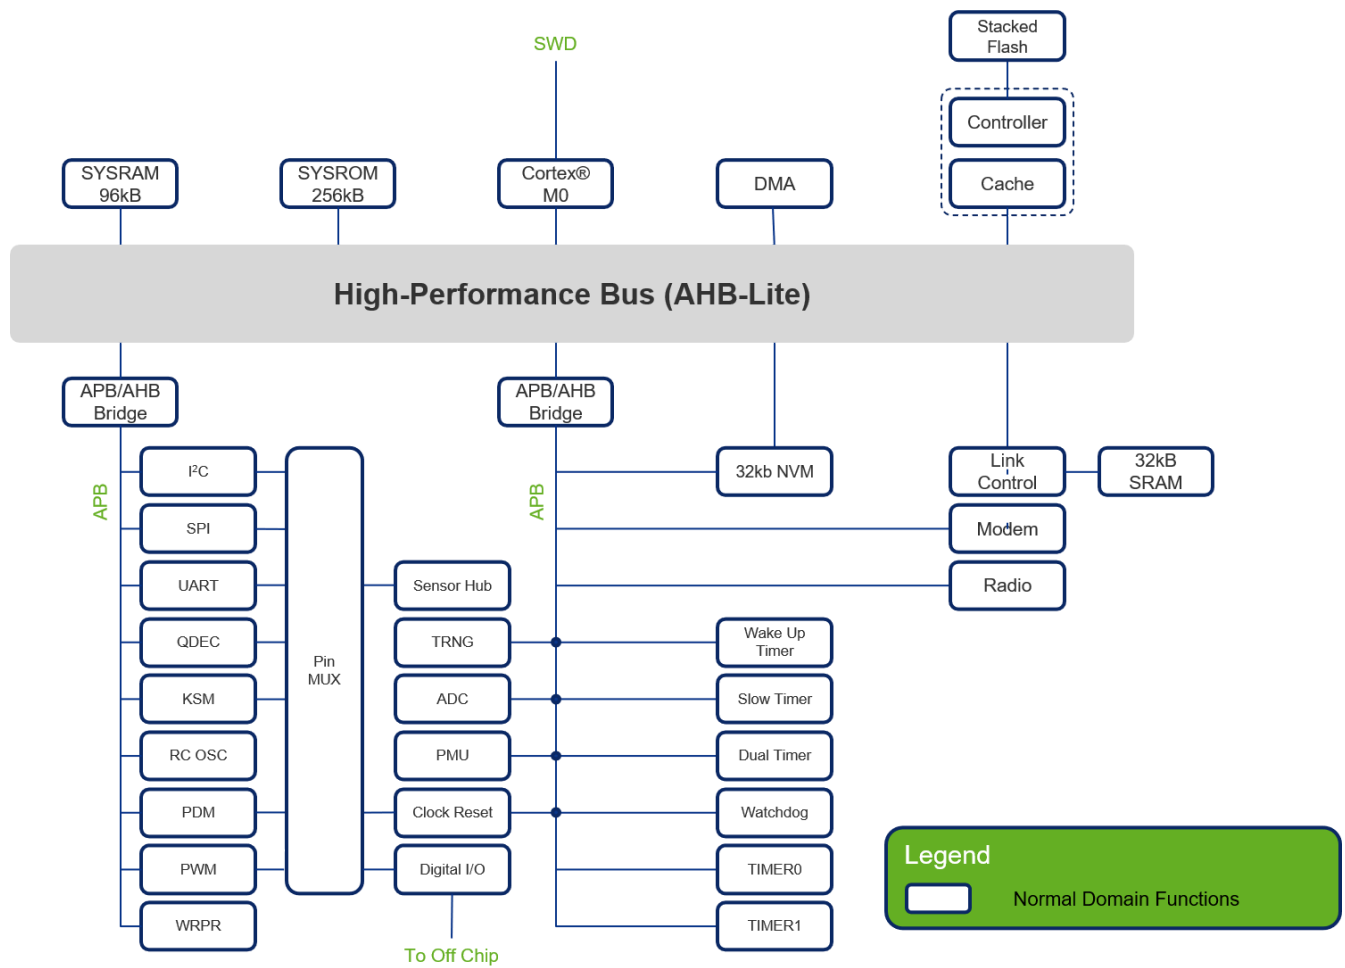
SWD

Stacked Flash

Controller

Cache

SYSRAM 96kB

SYSROM 256kB

Cortex® M0

DMA

High-Performance Bus (AHB-Lite)

APB/AHB Bridge

APB/AHB Bridge

APB

APB

$I^2C$

SPI

UART

QDEC

KSM

RC OSC

PDM

PWM

WRPR

Pin MUX

Sensor Hub

TRNG

ADC

PMU

Clock Reset

Digital I/O

To Off Chip

32kb NVM

Wake Up Timer

Slow Timer

Dual Timer

Watchdog

TIMER0

TIMER1

Link Control

32kB SRAM

Modem

Radio

Legend

Normal Domain Functions